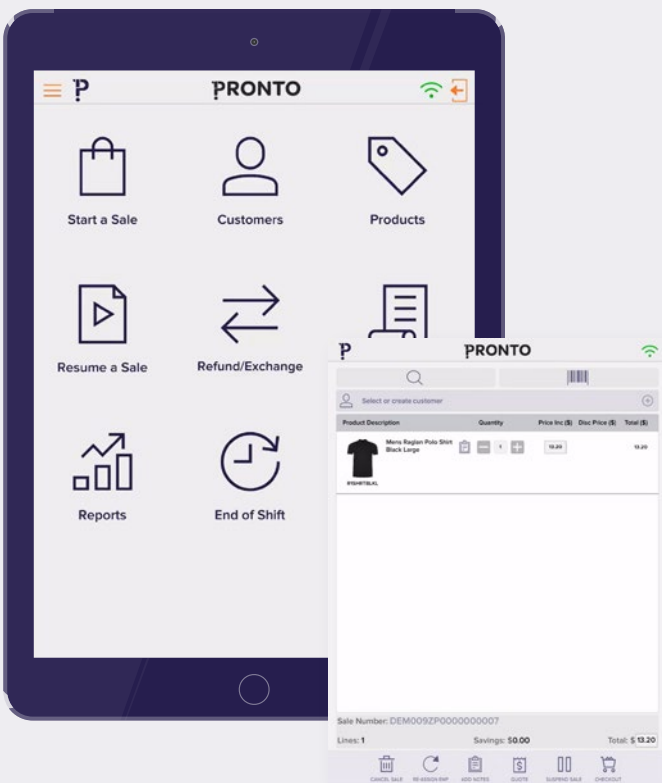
P PRONTO

Start a Sale

Customers

Products

Resume a Sale

Refund/Exchange

Reports

End of Shift

P PRONTO

Select or create customer

| Product Description | Quantity | Price Inc ($) | Disc Price ($) | Total ($) |
|---|---|---|---|---|
| Mens Raglan Polo Shirt Black Large | 1 | 13.20 | | 13.20 |

RYSHRTBLKL

Sale Number: DEM009ZP0000000007

Lines: 1 Savings: $0.00 Total: $ 13.20

CANCEL SALE RE-ASSIGN EMP ADD NOTES QUOTE SUSPEND SALE CHECKOUT